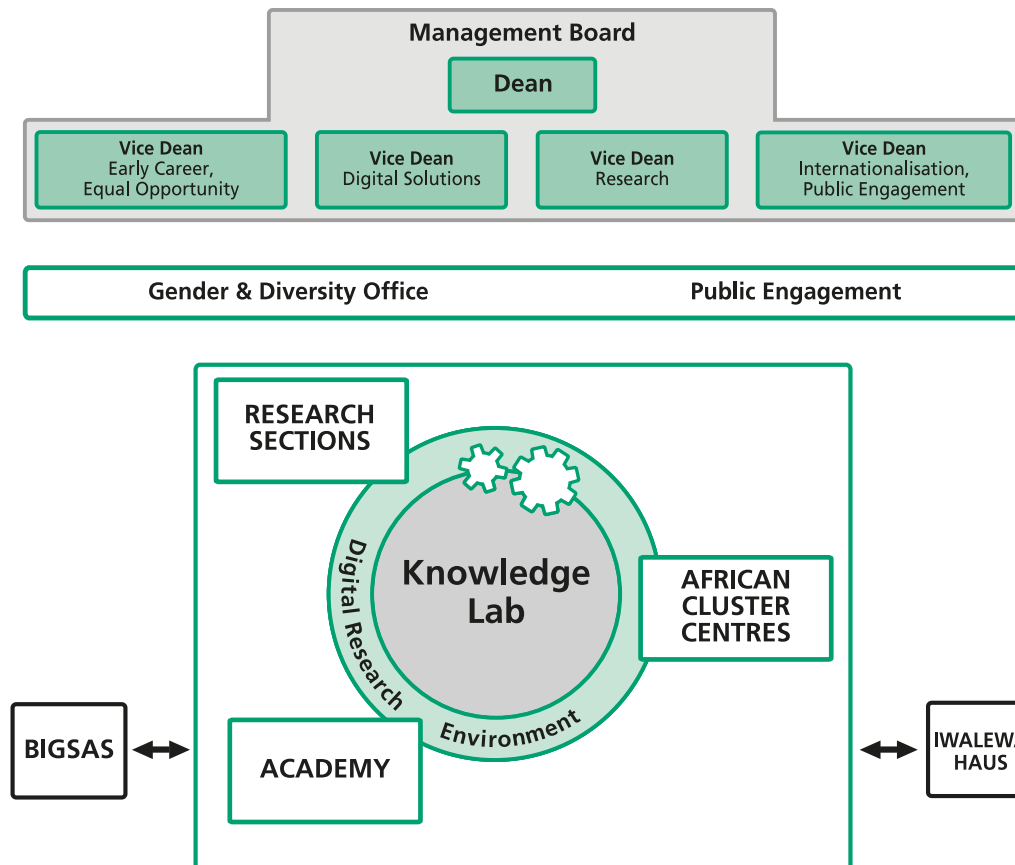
Management Board

Dean

Vice Dean
Early Career,
Equal Opportunity

Vice Dean
Digital Solutions

Vice Dean
Research

Vice Dean
Internationalisation,
Public Engagement

Gender & Diversity Office

Public Engagement

RESEARCH SECTIONS

Knowledge Lab

Digital Research Environment

AFRICAN CLUSTER CENTRES

ACADEMY

BIGSAS

IWALEW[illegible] HAUS